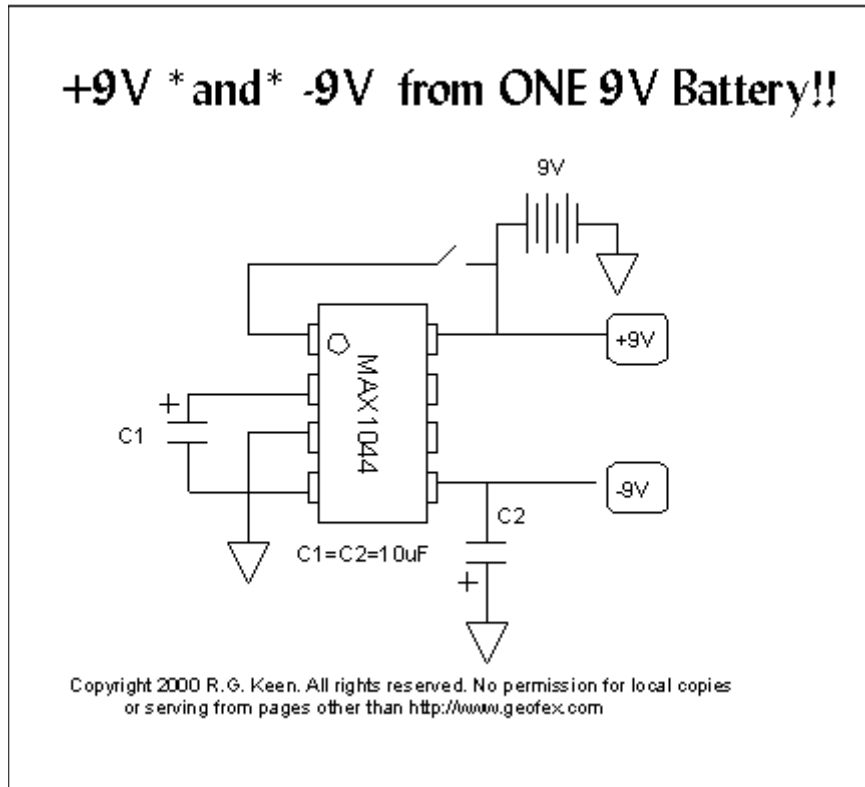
+9V *and* -9V from ONE 9V Battery!!

9V

+9V

MAX1044

+

C1

-9V

C2

C1=C2=10uF

+

Copyright 2000 R.G. Keen. All rights reserved. No permission for local copies or serving from pages other than http://www.geofex.com